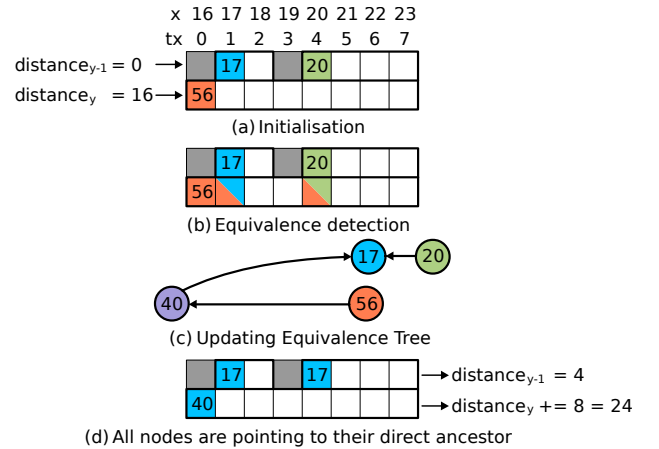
x 16 17 18 19 20 21 22 23
tx 0 1 2 3 4 5 6 7

$distance_{y-1} = 0$

$distance_{y} = 16$

17 20

56

(a) Initialisation

17 20

56

(b) Equivalence detection

17 20

40 56

(c) Updating Equivalence Tree

17 17

40

$distance_{y-1} = 4$

$distance_{y}$ += 8 = 24

(d) All nodes are pointing to their direct ancestor